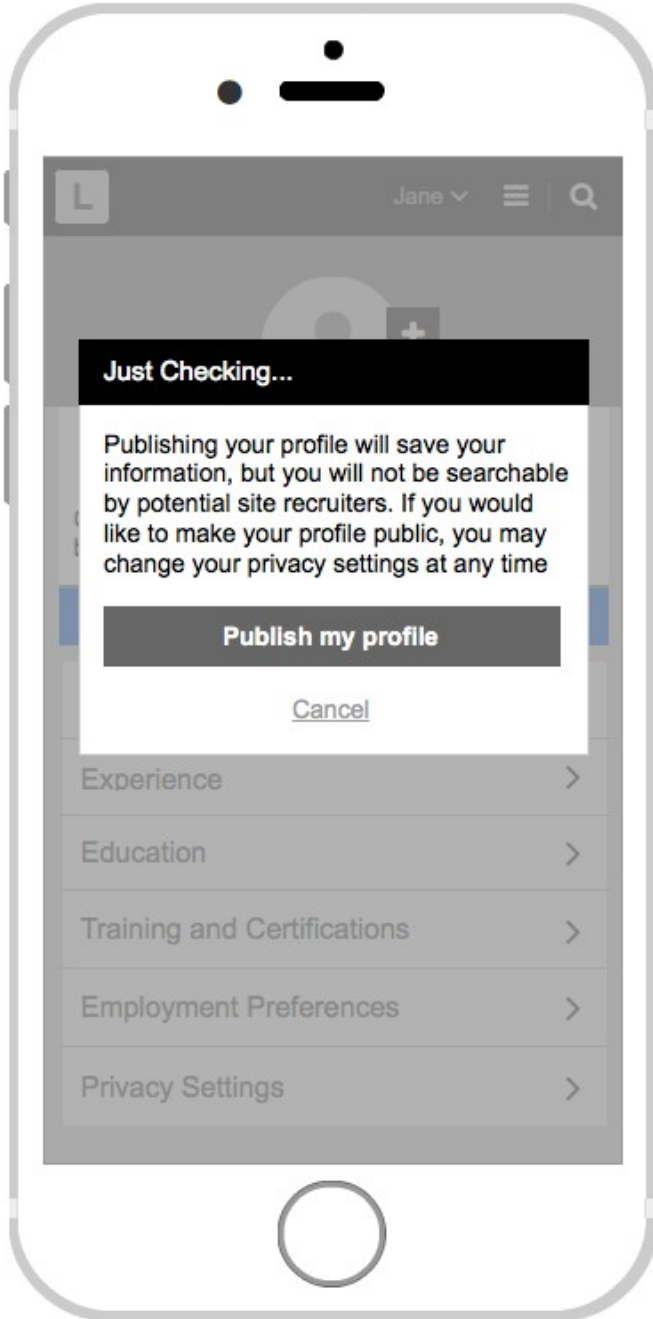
L

Jane

Just Checking...

Publishing your profile will save your information, but you will not be searchable by potential site recruiters. If you would like to make your profile public, you may change your privacy settings at any time

Publish my profile

Cancel

Experience

Education

Training and Certifications

Employment Preferences

Privacy Settings